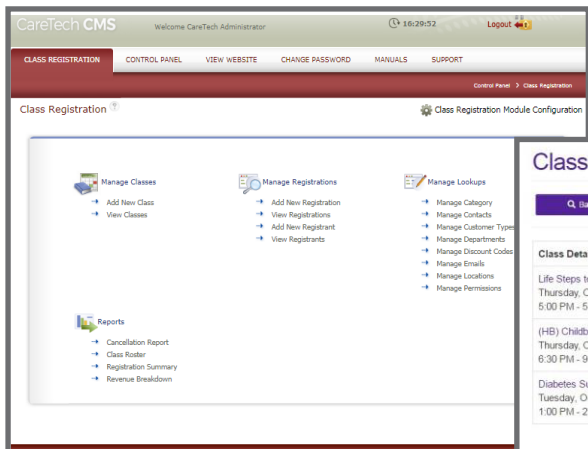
CareTech CMS Welcome CareTech Administrator 16:29:52 Logout

CLASS REGISTRATION CONTROL PANEL VIEW WEBSITE CHANGE PASSWORD MANUALS SUPPORT

Control Panel > Class Registration

Class Registration

Class Registration Module Configuration

Manage Classes
Add New Class
View Classes

Manage Registrations
Add New Registration
View Registrations
Add New Registrant
View Registrants

Manage Lookups
Manage Category
Manage Contacts
Manage Customer Types
Manage Departments
Manage Discount Codes
Manage Emails
Manage Locations
Manage Permissions

Reports
Cancellation Report
Class Roster
Registration Summary
Revenue Breakdown

Class

Ba

Class Deta

Life Steps t
Thursday, O
5:00 PM - 5

(HB) Childb
Thursday, O
6:30 PM - 9

Diabetes Su
Tuesday, O
1:00 PM - 2